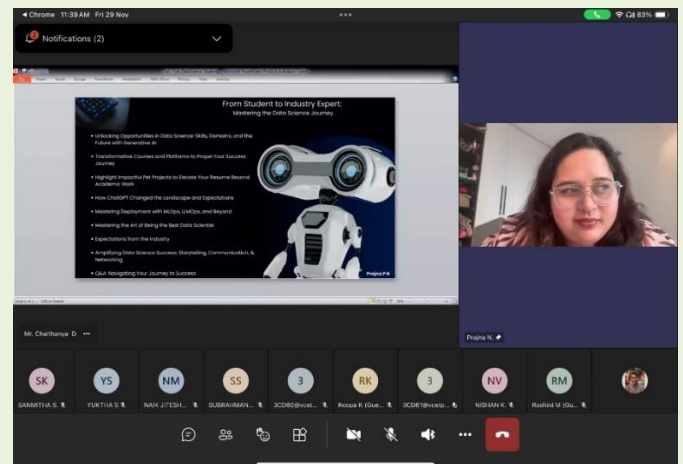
◀ Chrome 11:39 AM Fri 29 Nov

83%

Notifications (2)

From Student to Industry Expert: Mastering the Data Science Journey

• Unlocking Opportunities in Data Science: Skills, Domains, and the Future with Generative AI

• Transformative Courses and Platforms to Propel Your Success Journey

• Highlight Impactful Pet Projects to Elevate Your Resume Beyond Academic Work

• How ChatGPT Changed the Landscape and Expectations

• Mastering Deployment with MLOps, LLMOps, and Beyond

• Mastering the Art of Being the Best Data Scientist

• Expectations from the Industry

• Amplifying Data Science Success: Storytelling, Communication, & Networking

• Q&A Navigating Your Journey to Success

Prajna P N

Mr. Chaithanya D ...

Prajna N.

SK SANMITHA S.

YS YUKTHA S

NM NAIK JITESH...

SS SUBRAHMAN...

3 3CD60@vcet...

RK Roopa K (Gue...

3 3CD61@vcetp...

NV NISHAN K.

RM Roshini M (Gu...